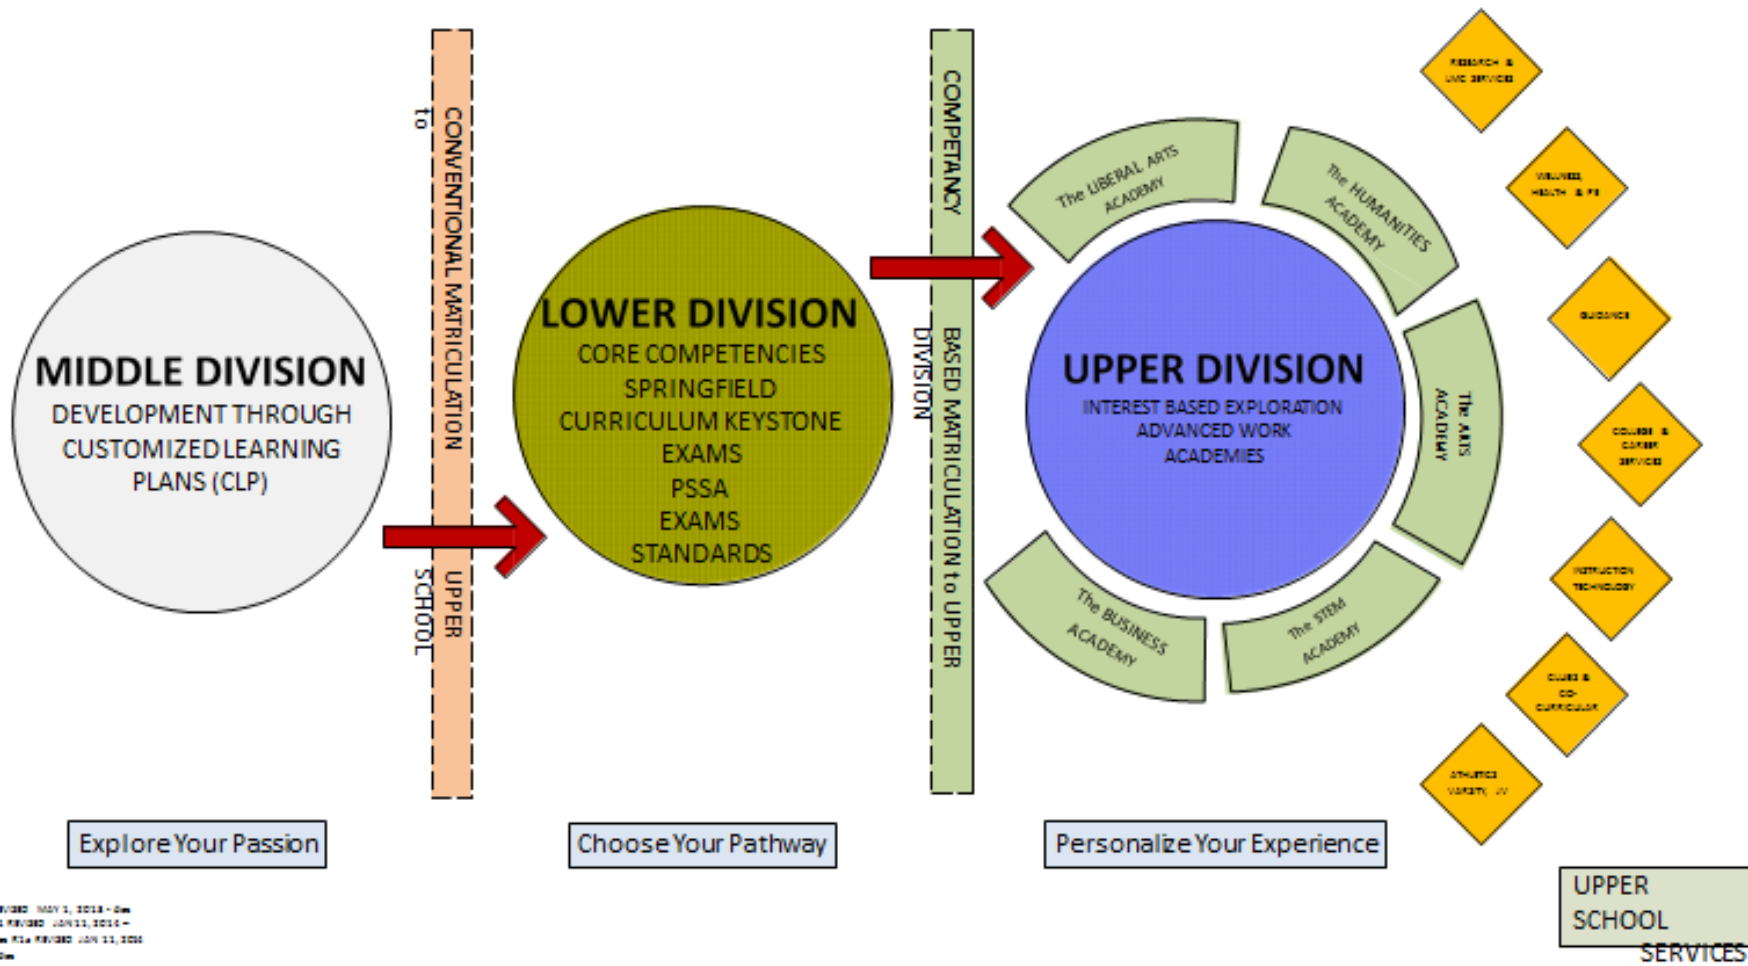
MIDDLE DIVISION
DEVELOPMENT THROUGH CUSTOMIZED LEARNING PLANS (CLP)

CONVENTIONAL MATRICULATION to UPPER SCHOOL

LOWER DIVISION
CORE COMPETENCIES
SPRINGFIELD CURRICULUM KEYSTONE EXAMS
PSSA EXAMS
STANDARDS

COMPETANCY BASED MATRICULATION to UPPER DIVISION

The LIBERAL ARTS ACADEMY
The HUMANITIES ACADEMY
The ARTS ACADEMY
The STEM ACADEMY
The BUSINESS ACADEMY

UPPER DIVISION
INTEREST BASED EXPLORATION
ADVANCED WORK
ACADEMIES

RESEARCH & LMC SERVICES
WELLNESS, HEALTH & PE
GUIDANCE
COLLEGE & CAREER SERVICES
INSTRUCTION TECHNOLOGY
CLUBS & CO-CURRICULAR
ATHLETICS VARSITY, JV

Explore Your Passion
Choose Your Pathway
Personalize Your Experience

UPPER SCHOOL SERVICES

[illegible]